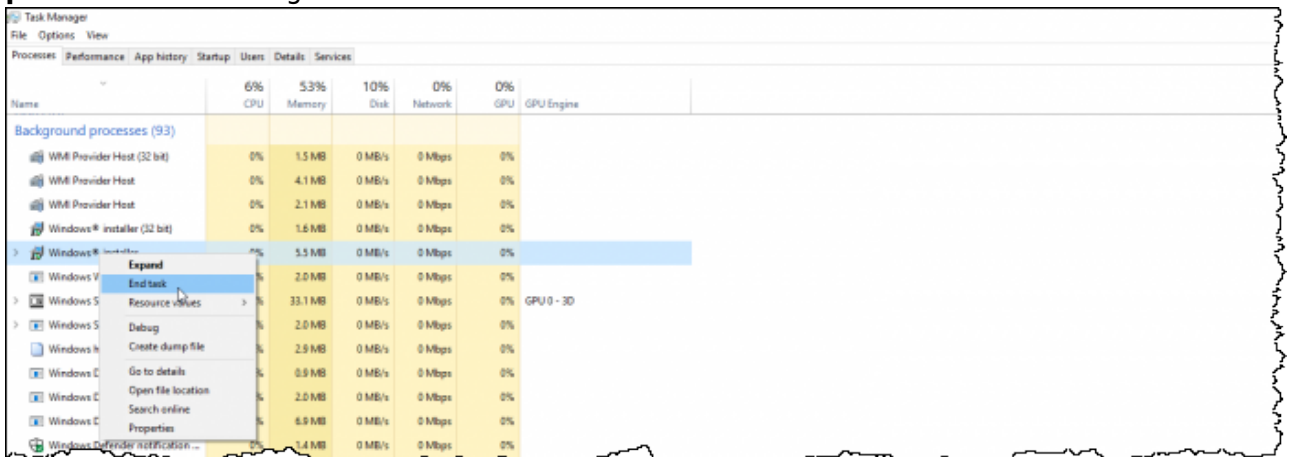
Task Manager
File Options View
Processes Performance App history Startup Users Details Services

| Name | 6% CPU | 53% Memory | 10% Disk | 0% Network | 0% GPU | GPU Engine |
|---|---|---|---|---|---|---|
| Background processes (93) | | | | | | |
| WMI Provider Host (32 bit) | 0% | 1.5 MB | 0 MB/s | 0 Mbps | 0% | |
| WMI Provider Host | 0% | 4.1 MB | 0 MB/s | 0 Mbps | 0% | |
| WMI Provider Host | 0% | 2.1 MB | 0 MB/s | 0 Mbps | 0% | |
| Windows® installer (32 bit) | 0% | 1.6 MB | 0 MB/s | 0 Mbps | 0% | |
| Windows® installer | 0% | 5.5 MB | 0 MB/s | 0 Mbps | 0% | |
| Windows V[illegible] | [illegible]% | 2.0 MB | 0 MB/s | 0 Mbps | 0% | |
| Windows S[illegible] | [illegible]% | 33.1 MB | 0 MB/s | 0 Mbps | 0% | GPU 0 - 3D |
| Windows S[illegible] | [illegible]% | 2.0 MB | 0 MB/s | 0 Mbps | 0% | |
| Windows h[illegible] | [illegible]% | 2.9 MB | 0 MB/s | 0 Mbps | 0% | |
| Windows D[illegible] | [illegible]% | 0.9 MB | 0 MB/s | 0 Mbps | 0% | |
| Windows D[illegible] | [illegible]% | 2.0 MB | 0 MB/s | 0 Mbps | 0% | |
| Windows D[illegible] | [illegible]% | 6.9 MB | 0 MB/s | 0 Mbps | 0% | |
| Windows Defender notification ... | 0% | 1.4 MB | 0 MB/s | 0 Mbps | 0% | |

Expand
End task
Resource values >
Debug
Create dump file
Go to details
Open file location
Search online
Properties